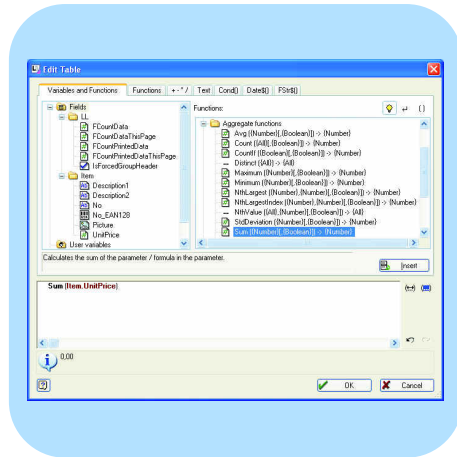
Edit Table

Variables and Functions | Functions | + - * / | Text | Cond() | Date$() | FStr$()

Fields
LL
FCountData
FCountDataThisPage
FCountPrintedData
FCountPrintedDataThisPage
IsForcedGroupHeader
Item
Description1
Description2
No
No_EAN128
Picture
UnitPrice
User variables

Functions:

Aggregate functions
Avg ({Number}[,{Boolean}]) -> {Number}
Count ({All}[,{Boolean}]) -> {Number}
CountIf ({Boolean}[,{Boolean}]) -> {Number}
Distinct ({All}) -> {All}
Maximum ({Number}[,{Boolean}]) -> {Number}
Minimum ({Number}[,{Boolean}]) -> {Number}
NthLargest ({Number},{Number}[,{Boolean}]) -> {Number}
NthLargestIndex ({Number},{Number}[,{Boolean}]) -> {Number}
NthValue ({All},{Number}[,{Boolean}]) -> {All}
StdDeviation ({Number}[,{Boolean}]) -> {Number}
Sum ({Number}[,{Boolean}]) -> {Number}

Calculates the sum of the parameter / formula in the parameter.

Insert

Sum (Item.UnitPrice)

0,00

OK
Cancel